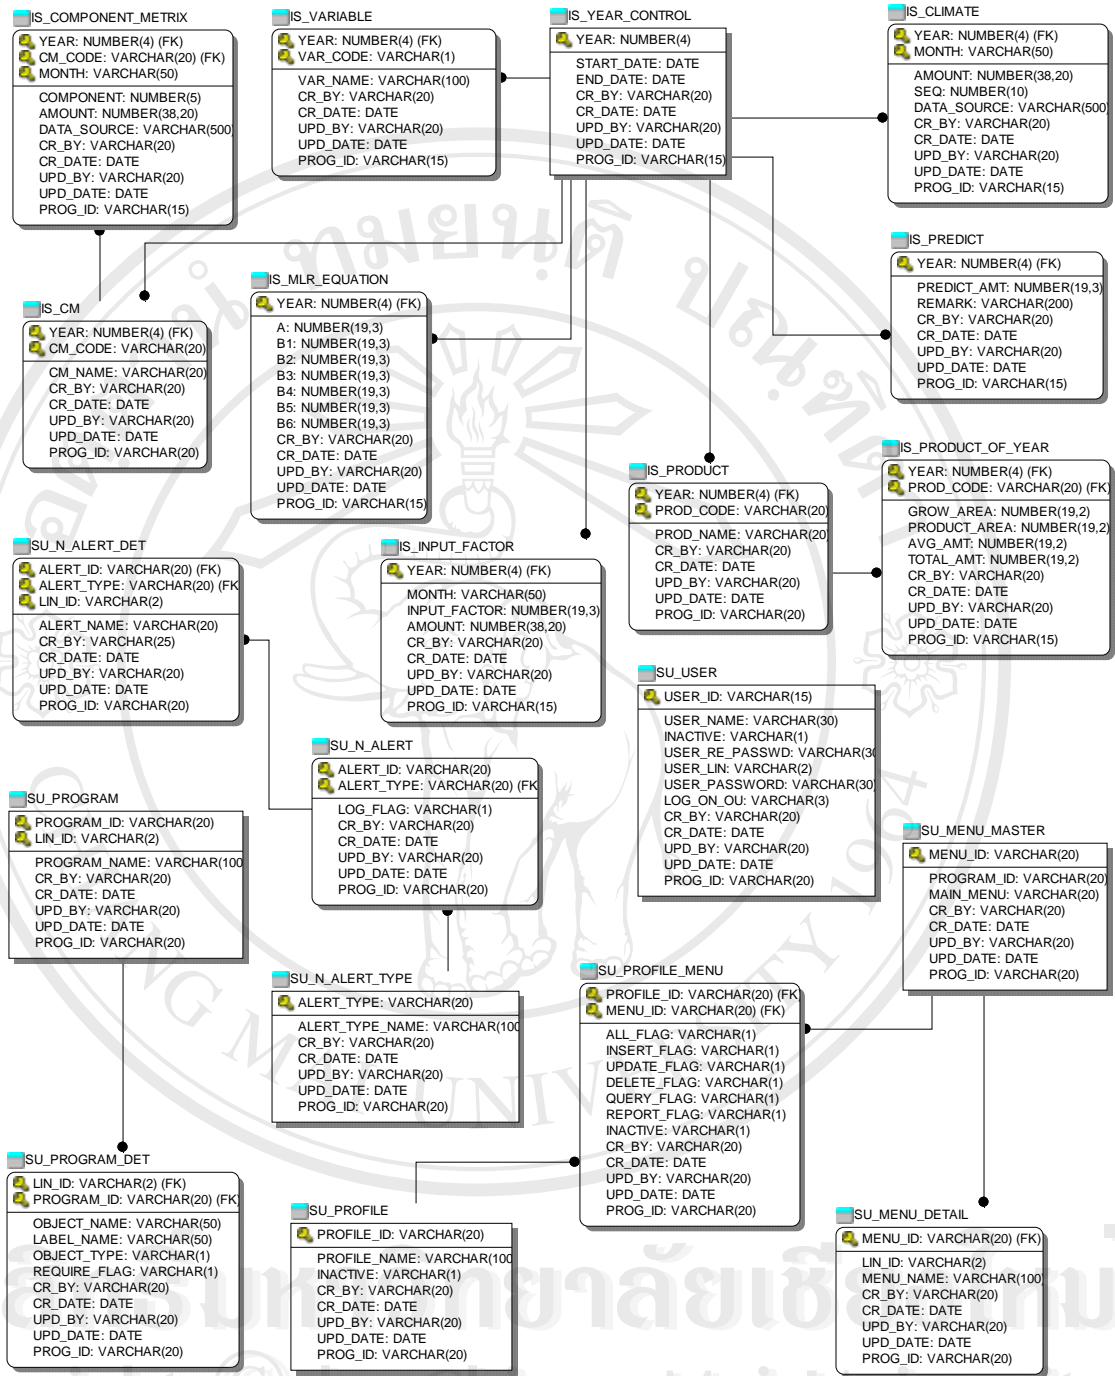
IS_COMPONENT_METRIX
YEAR: NUMBER(4) (FK)
CM_CODE: VARCHAR(20) (FK)
MONTH: VARCHAR(50)
COMPONENT: NUMBER(5)
AMOUNT: NUMBER(38,20)
DATA_SOURCE: VARCHAR(500
CR_BY: VARCHAR(20)
CR_DATE: DATE
UPD_BY: VARCHAR(20)
UPD_DATE: DATE
PROG_ID: VARCHAR(15)

IS_VARIABLE
YEAR: NUMBER(4) (FK)
VAR_CODE: VARCHAR(1)
VAR_NAME: VARCHAR(100)
CR_BY: VARCHAR(20)
CR_DATE: DATE
UPD_BY: VARCHAR(20)
UPD_DATE: DATE
PROG_ID: VARCHAR(15)

IS_YEAR_CONTROL
YEAR: NUMBER(4)
START_DATE: DATE
END_DATE: DATE
CR_BY: VARCHAR(20)
CR_DATE: DATE
UPD_BY: VARCHAR(20)
UPD_DATE: DATE
PROG_ID: VARCHAR(15)

IS_CLIMATE
YEAR: NUMBER(4) (FK)
MONTH: VARCHAR(50)
AMOUNT: NUMBER(38,20)
SEQ: NUMBER(10)
DATA_SOURCE: VARCHAR(500
CR_BY: VARCHAR(20)
CR_DATE: DATE
UPD_BY: VARCHAR(20)
UPD_DATE: DATE
PROG_ID: VARCHAR(15)

IS_PREDICT
YEAR: NUMBER(4) (FK)
PREDICT_AMT: NUMBER(19,3)
REMARK: VARCHAR(200)
CR_BY: VARCHAR(20)
CR_DATE: DATE
UPD_BY: VARCHAR(20)
UPD_DATE: DATE
PROG_ID: VARCHAR(15)

IS_CM
YEAR: NUMBER(4) (FK)
CM_CODE: VARCHAR(20)
CM_NAME: VARCHAR(20)
CR_BY: VARCHAR(20)
CR_DATE: DATE
UPD_BY: VARCHAR(20)
UPD_DATE: DATE
PROG_ID: VARCHAR(20)

IS_MLR_EQUATION
YEAR: NUMBER(4) (FK)
A: NUMBER(19,3)
B1: NUMBER(19,3)
B2: NUMBER(19,3)
B3: NUMBER(19,3)
B4: NUMBER(19,3)
B5: NUMBER(19,3)
B6: NUMBER(19,3)
CR_BY: VARCHAR(20)
CR_DATE: DATE
UPD_BY: VARCHAR(20)
UPD_DATE: DATE
PROG_ID: VARCHAR(15)

IS_PRODUCT
YEAR: NUMBER(4) (FK)
PROD_CODE: VARCHAR(20)
PROD_NAME: VARCHAR(20)
CR_BY: VARCHAR(20)
CR_DATE: DATE
UPD_BY: VARCHAR(20)
UPD_DATE: DATE
PROG_ID: VARCHAR(20)

IS_PRODUCT_OF_YEAR
YEAR: NUMBER(4) (FK)
PROD_CODE: VARCHAR(20) (FK)
GROW_AREA: NUMBER(19,2)
PRODUCT_AREA: NUMBER(19,2)
AVG_AMT: NUMBER(19,2)
TOTAL_AMT: NUMBER(19,2)
CR_BY: VARCHAR(20)
CR_DATE: DATE
UPD_BY: VARCHAR(20)
UPD_DATE: DATE
PROG_ID: VARCHAR(15)

SU_N_ALERT_DET
ALERT_ID: VARCHAR(20) (FK)
ALERT_TYPE: VARCHAR(20) (FK
LIN_ID: VARCHAR(2)
ALERT_NAME: VARCHAR(20)
CR_BY: VARCHAR(25)
CR_DATE: DATE
UPD_BY: VARCHAR(20)
UPD_DATE: DATE
PROG_ID: VARCHAR(20)

IS_INPUT_FACTOR
YEAR: NUMBER(4) (FK)
MONTH: VARCHAR(50)
INPUT_FACTOR: NUMBER(19,3)
AMOUNT: NUMBER(38,20)
CR_BY: VARCHAR(20)
CR_DATE: DATE
UPD_BY: VARCHAR(20)
UPD_DATE: DATE
PROG_ID: VARCHAR(15)

SU_USER
USER_ID: VARCHAR(15)
USER_NAME: VARCHAR(30)
INACTIVE: VARCHAR(1)
USER_RE_PASSWD: VARCHAR(30
USER_LIN: VARCHAR(2)
USER_PASSWORD: VARCHAR(30
LOG_ON_OU: VARCHAR(3)
CR_BY: VARCHAR(20)
CR_DATE: DATE
UPD_BY: VARCHAR(20)
UPD_DATE: DATE
PROG_ID: VARCHAR(20)

SU_N_ALERT
ALERT_ID: VARCHAR(20)
ALERT_TYPE: VARCHAR(20) (FK
LOG_FLAG: VARCHAR(1)
CR_BY: VARCHAR(20)
CR_DATE: DATE
UPD_BY: VARCHAR(20)
UPD_DATE: DATE
PROG_ID: VARCHAR(20)

SU_PROGRAM
PROGRAM_ID: VARCHAR(20)
LIN_ID: VARCHAR(2)
PROGRAM_NAME: VARCHAR(100
CR_BY: VARCHAR(20)
CR_DATE: DATE
UPD_BY: VARCHAR(20)
UPD_DATE: DATE
PROG_ID: VARCHAR(20)

SU_MENU_MASTER
MENU_ID: VARCHAR(20)
PROGRAM_ID: VARCHAR(20)
MAIN_MENU: VARCHAR(20)
CR_BY: VARCHAR(20)
CR_DATE: DATE
UPD_BY: VARCHAR(20)
UPD_DATE: DATE
PROG_ID: VARCHAR(20)

SU_N_ALERT_TYPE
ALERT_TYPE: VARCHAR(20)
ALERT_TYPE_NAME: VARCHAR(100
CR_BY: VARCHAR(20)
CR_DATE: DATE
UPD_BY: VARCHAR(20)
UPD_DATE: DATE
PROG_ID: VARCHAR(20)

SU_PROFILE_MENU
PROFILE_ID: VARCHAR(20) (FK
MENU_ID: VARCHAR(20) (FK)
ALL_FLAG: VARCHAR(1)
INSERT_FLAG: VARCHAR(1)
UPDATE_FLAG: VARCHAR(1)
DELETE_FLAG: VARCHAR(1)
QUERY_FLAG: VARCHAR(1)
REPORT_FLAG: VARCHAR(1)
INACTIVE: VARCHAR(1)
CR_BY: VARCHAR(20)
CR_DATE: DATE
UPD_BY: VARCHAR(20)
UPD_DATE: DATE
PROG_ID: VARCHAR(20)

SU_PROGRAM_DET
LIN_ID: VARCHAR(2) (FK)
PROGRAM_ID: VARCHAR(20) (FK
OBJECT_NAME: VARCHAR(50)
LABEL_NAME: VARCHAR(50)
OBJECT_TYPE: VARCHAR(1)
REQUIRE_FLAG: VARCHAR(1)
CR_BY: VARCHAR(20)
CR_DATE: DATE
UPD_BY: VARCHAR(20)
UPD_DATE: DATE
PROG_ID: VARCHAR(20)

SU_PROFILE
PROFILE_ID: VARCHAR(20)
PROFILE_NAME: VARCHAR(100
INACTIVE: VARCHAR(1)
CR_BY: VARCHAR(20)
CR_DATE: DATE
UPD_BY: VARCHAR(20)
UPD_DATE: DATE
PROG_ID: VARCHAR(20)

SU_MENU_DETAIL
MENU_ID: VARCHAR(20) (FK)
LIN_ID: VARCHAR(2)
MENU_NAME: VARCHAR(100
CR_BY: VARCHAR(20)
CR_DATE: DATE
UPD_BY: VARCHAR(20)
UPD_DATE: DATE
PROG_ID: VARCHAR(20)